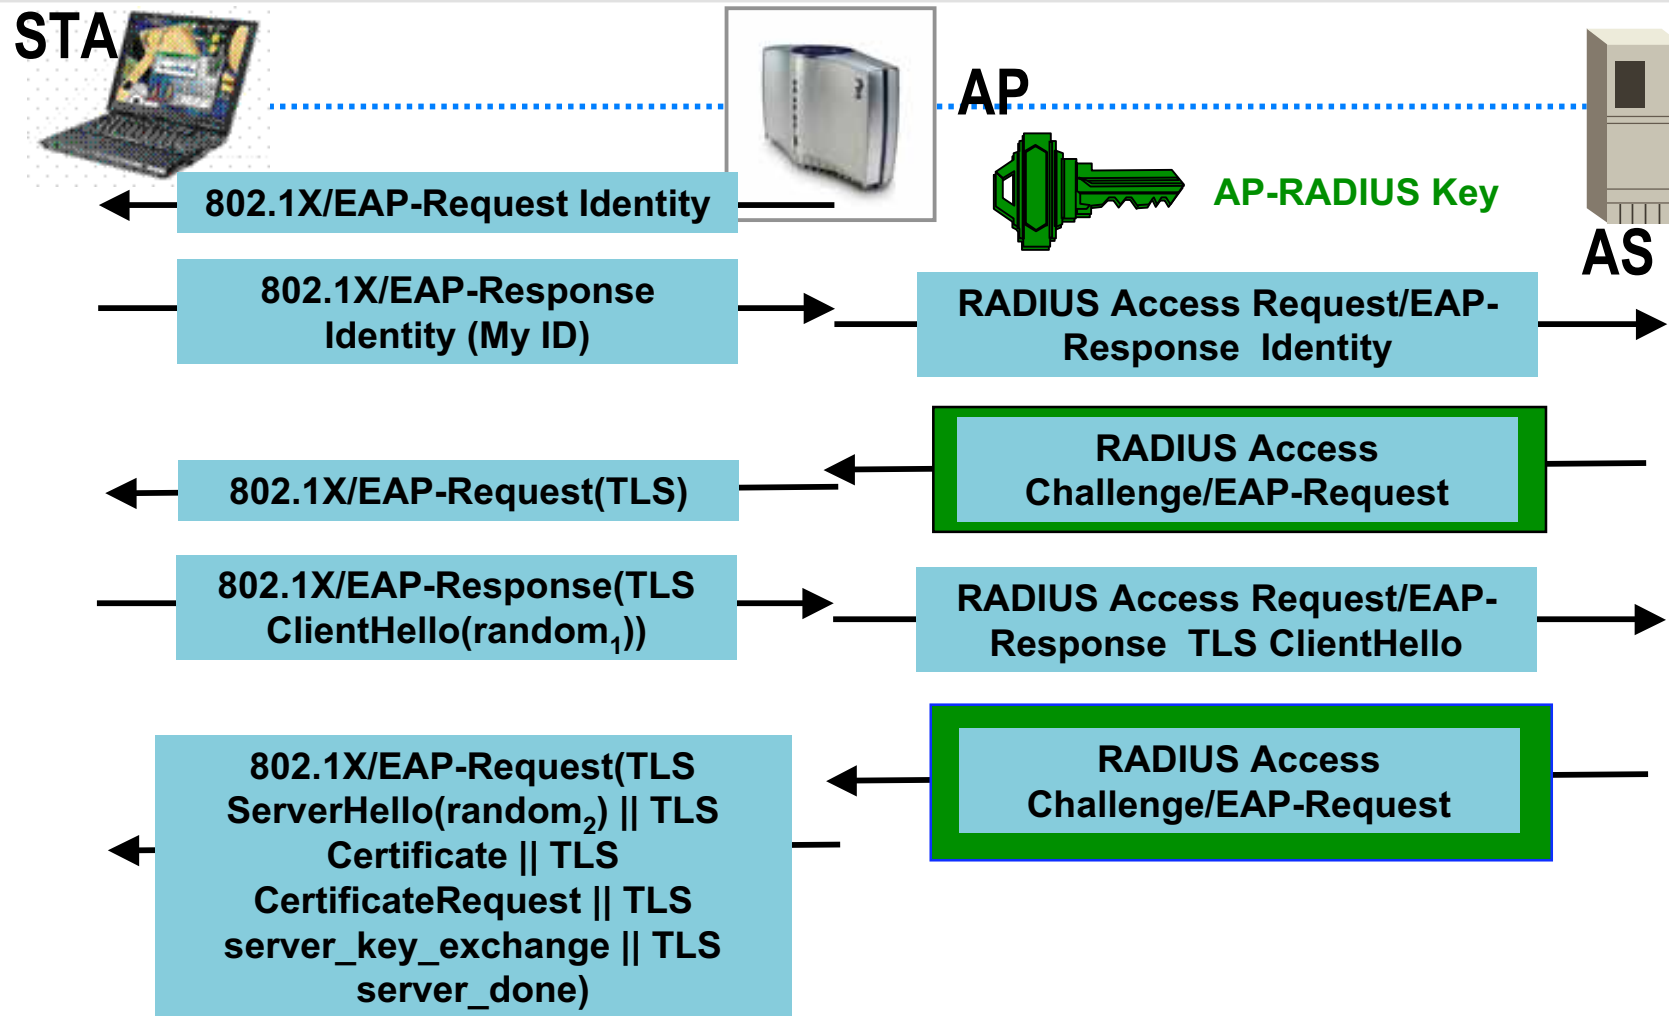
STA

AP

AP-RADIUS Key

AS

802.1X/EAP-Request Identity

802.1X/EAP-Response Identity (My ID)

RADIUS Access Request/EAP-Response Identity

RADIUS Access Challenge/EAP-Request

802.1X/EAP-Request(TLS)

802.1X/EAP-Response(TLS ClientHello(random$_1$))

RADIUS Access Request/EAP-Response TLS ClientHello

RADIUS Access Challenge/EAP-Request

802.1X/EAP-Request(TLS ServerHello(random$_2$) || TLS Certificate || TLS CertificateRequest || TLS server_key_exchange || TLS server_done)